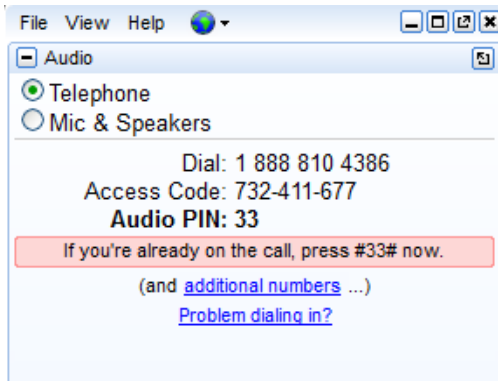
File View Help

Audio

Telephone
Mic & Speakers

Dial: 1 888 810 4386
Access Code: 732-411-677
Audio PIN: 33

If you're already on the call, press #33# now.

(and additional numbers ...)
Problem dialing in?